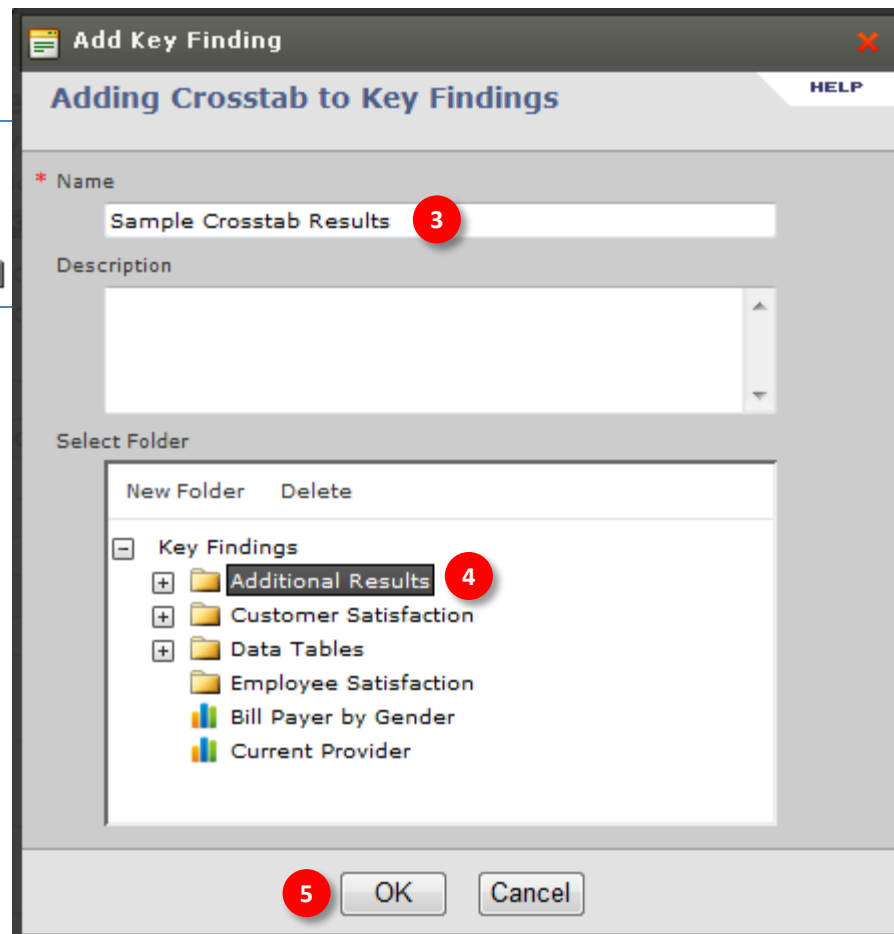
Add Key Finding

Adding Crosstab to Key Findings

HELP

* Name

Sample Crosstab Results

3

Description

Select Folder

New Folder Delete

Key Findings

Additional Results

4

Customer Satisfaction

Data Tables

Employee Satisfaction

Bill Payer by Gender

Current Provider

5

OK

Cancel